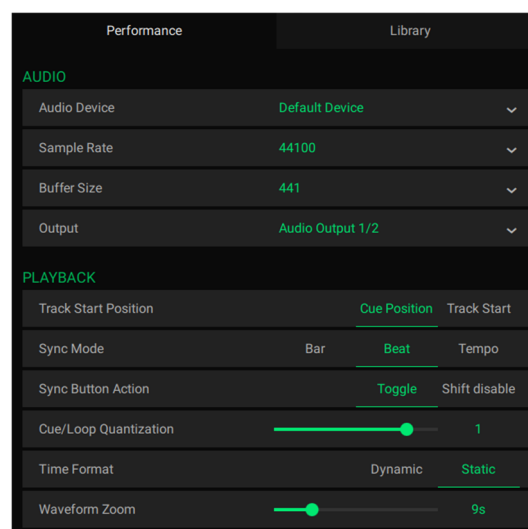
Performance

Library

AUDIO

| Audio Device | Default Device |
|---|---|
| Sample Rate | 44100 |
| Buffer Size | 441 |
| Output | Audio Output 1/2 |

PLAYBACK

Track Start Position Cue Position Track Start

Sync Mode Bar Beat Tempo

Sync Button Action Toggle Shift disable

Cue/Loop Quantization 1

Time Format Dynamic Static

Waveform Zoom 9s